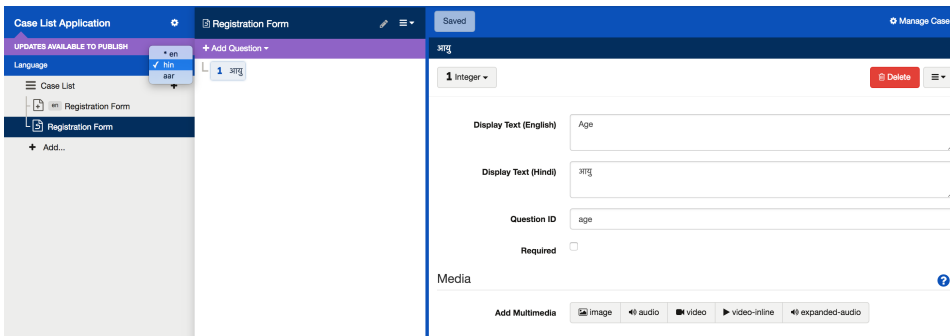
Case List Application

UPDATES AVAILABLE TO PUBLISH

Language

* en
✓ hin
aar

Case List

en Registration Form

Registration Form

+ Add...

Registration Form

+ Add Question ▾

1 आयु

Saved

Manage Case

आयु

1 Integer ▾

Delete

Display Text (English) Age

Display Text (Hindi) आयु

Question ID age

Required

Media

Add Multimedia image audio video video-inline expanded-audio